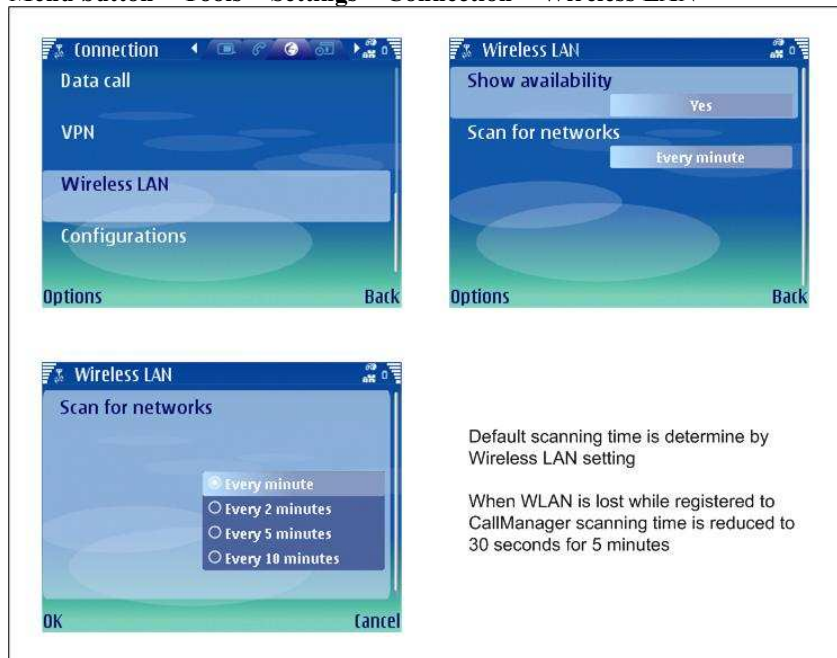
Menu button → Tools → Settings → Connection → Wireless LAN

Connection

Data call

VPN

Wireless LAN

Configurations

Options

Back

Wireless LAN

Show availability

Yes

Scan for networks

Every minute

Options

Back

Wireless LAN

Scan for networks

Every minute

Every 2 minutes

Every 5 minutes

Every 10 minutes

OK

Cancel

Default scanning time is determine by Wireless LAN setting

When WLAN is lost while registered to CallManager scanning time is reduced to 30 seconds for 5 minutes